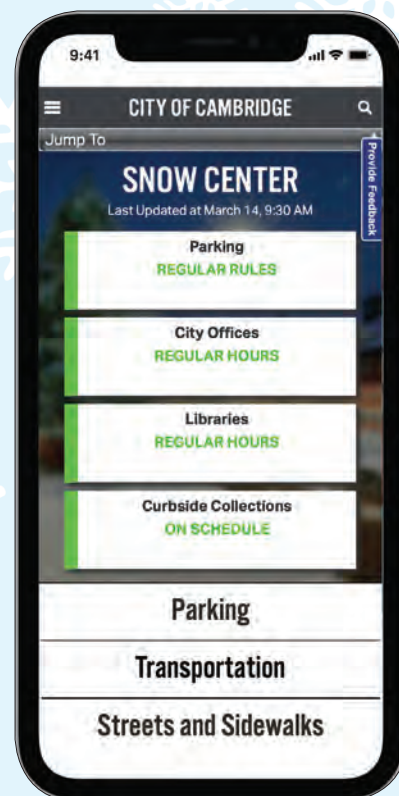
9:41

CITY OF CAMBRIDGE

Jump To

Provide Feedback

SNOW CENTER

Last Updated at March 14, 9:30 AM

Parking
REGULAR RULES

City Offices
REGULAR HOURS

Libraries
REGULAR HOURS

Curbside Collections
ON SCHEDULE

Parking

Transportation

Streets and Sidewalks